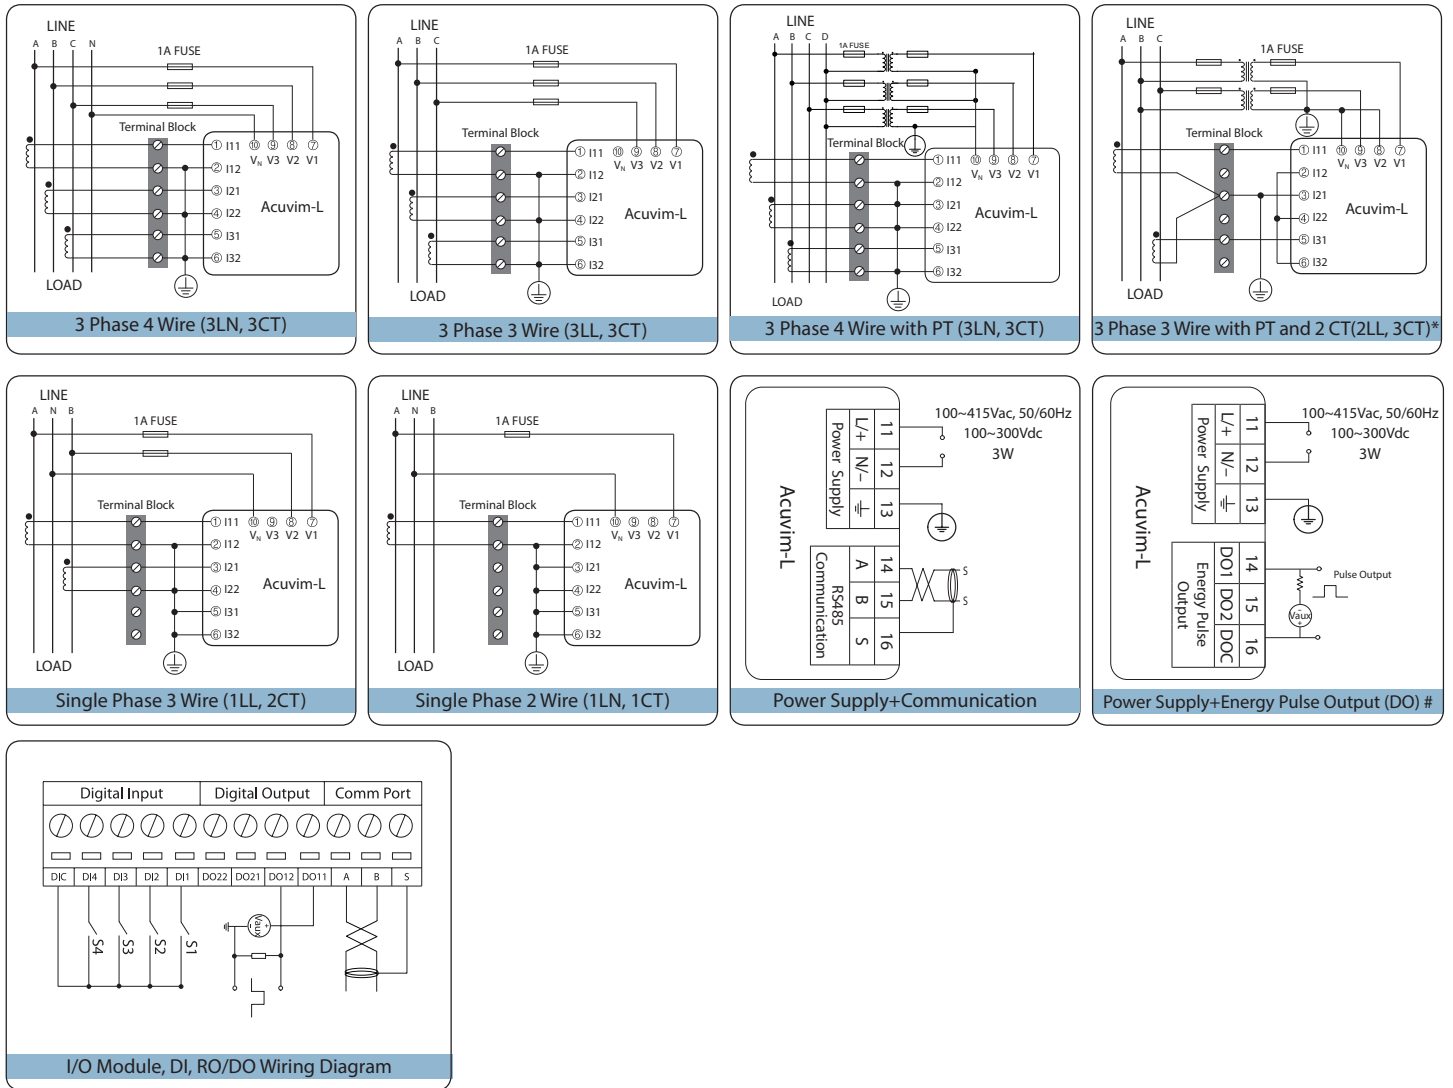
LINE
A B C N
1A FUSE
Terminal Block
① I11 ⑩ ⑨ ⑧ ⑦
$V_N$ V3 V2 V1
② I12
③ I21
④ I22
⑤ I31
⑥ I32
Acuvim-L
LOAD
3 Phase 4 Wire (3LN, 3CT)

LINE
A B C
1A FUSE
Terminal Block
① I11 ⑩ ⑨ ⑧ ⑦
$V_N$ V3 V2 V1
② I12
③ I21
④ I22
⑤ I31
⑥ I32
Acuvim-L
LOAD
3 Phase 3 Wire (3LL, 3CT)

LINE
A B C D
1A FUSE
Terminal Block
① I11 ⑩ ⑨ ⑧ ⑦
$V_N$ V3 V2 V1
② I12
③ I21
④ I22
⑤ I31
⑥ I32
Acuvim-L
LOAD
3 Phase 4 Wire with PT (3LN, 3CT)

LINE
A B C
1A FUSE
Terminal Block
① I11 ⑩ ⑨ ⑧ ⑦
$V_N$ V3 V2 V1
② I12
③ I21
④ I22
⑤ I31
⑥ I32
Acuvim-L
LOAD
3 Phase 3 Wire with PT and 2 CT(2LL, 3CT)*

LINE
A N B
1A FUSE
Terminal Block
① I11 ⑩ ⑨ ⑧ ⑦
$V_N$ V3 V2 V1
② I12
③ I21
④ I22
⑤ I31
⑥ I32
Acuvim-L
LOAD
Single Phase 3 Wire (1LL, 2CT)

LINE
A N B
1A FUSE
Terminal Block
① I11 ⑩ ⑨ ⑧ ⑦
$V_N$ V3 V2 V1
② I12
③ I21
④ I22
⑤ I31
⑥ I32
Acuvim-L
LOAD
Single Phase 2 Wire (1LN, 1CT)

Acuvim-L
Power Supply
L/+ 11
N/− 12
13
100~415Vac, 50/60Hz
100~300Vdc
3W
RS485 Communication
A 14
B 15
S 16
S
S
Power Supply+Communication

Acuvim-L
Power Supply
L/+ 11
N/− 12
13
100~415Vac, 50/60Hz
100~300Vdc
3W
Energy Pulse Output
DO1 14
DO2 15
DOC 16
Pulse Output
Vaux
Power Supply+Energy Pulse Output (DO) #

Digital Input | Digital Output | Comm Port
DIC DI4 DI3 DI2 DI1 DO22 DO21 DO12 DO11 A B S
S4 S3 S2 S1
Vaux
I/O Module, DI, RO/DO Wiring Diagram